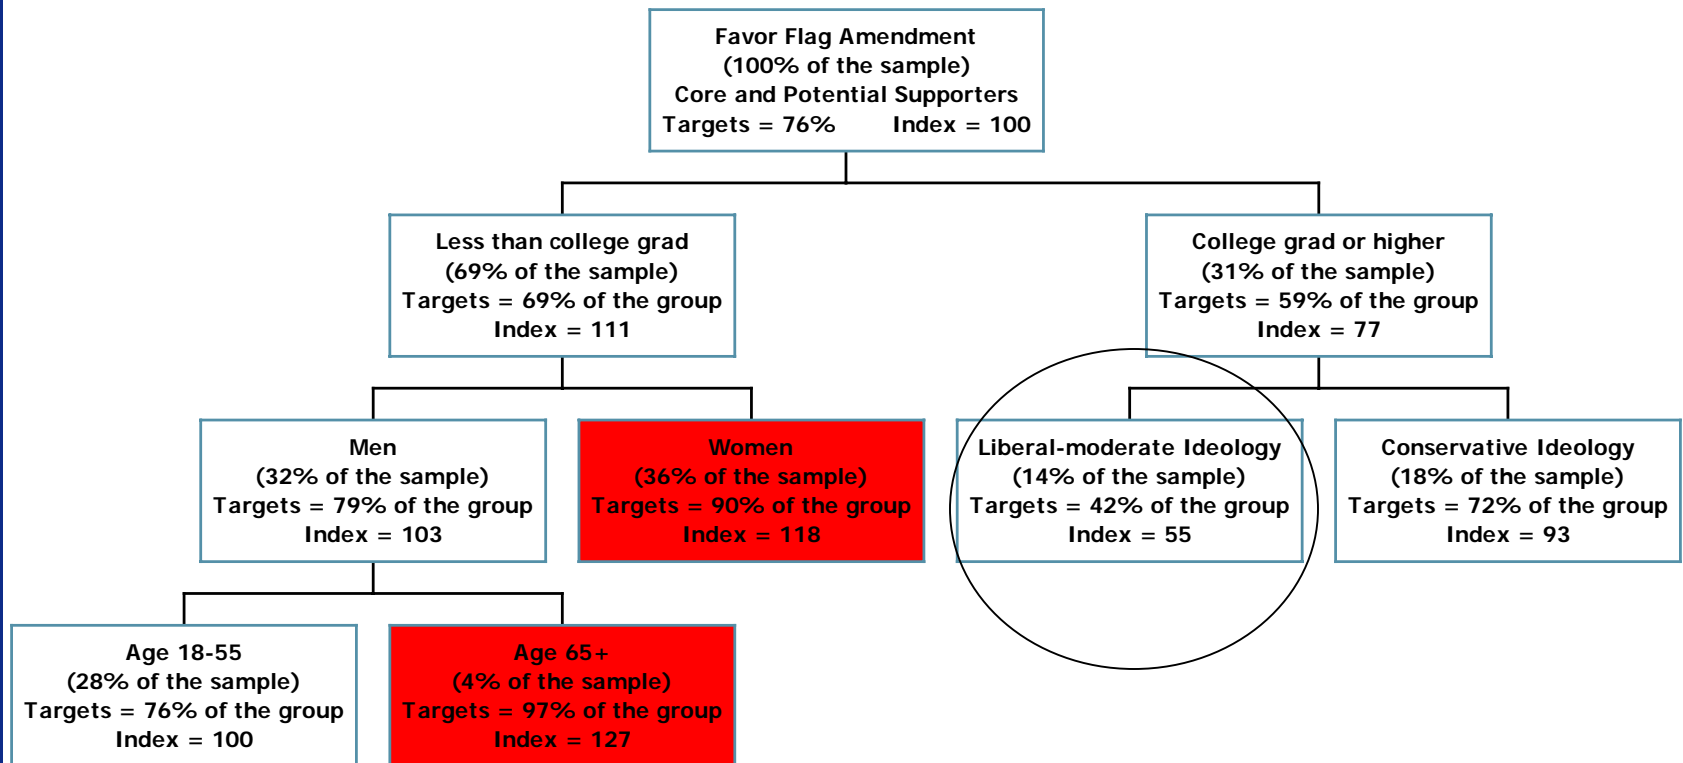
Favor Flag Amendment
(100% of the sample)
Core and Potential Supporters
Targets = 76% Index = 100

Less than college grad
(69% of the sample)
Targets = 69% of the group
Index = 111

College grad or higher
(31% of the sample)
Targets = 59% of the group
Index = 77

Men
(32% of the sample)
Targets = 79% of the group
Index = 103

Women
(36% of the sample)
Targets = 90% of the group
Index = 118

Liberal-moderate Ideology
(14% of the sample)
Targets = 42% of the group
Index = 55

Conservative Ideology
(18% of the sample)
Targets = 72% of the group
Index = 93

Age 18-55
(28% of the sample)
Targets = 76% of the group
Index = 100

Age 65+
(4% of the sample)
Targets = 97% of the group
Index = 127